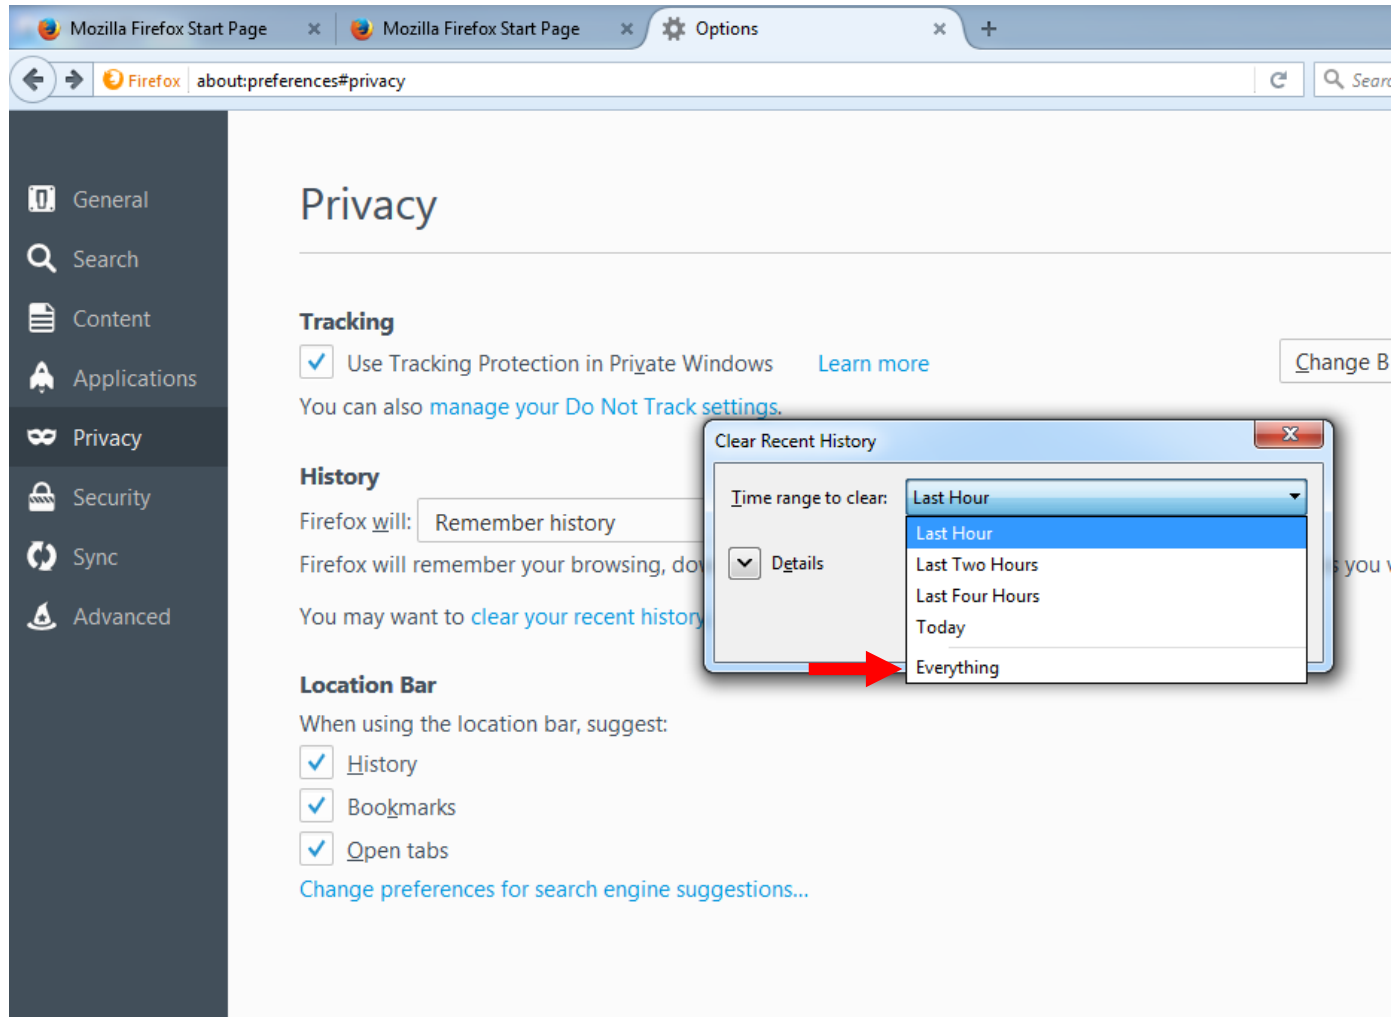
Mozilla Firefox Start Page ×
Mozilla Firefox Start Page ×
Options ×
+

Firefox about:preferences#privacy
Searc

General
Search
Content
Applications
Privacy
Security
Sync
Advanced

Privacy

Tracking
Use Tracking Protection in Private Windows Learn more
Change B
You can also manage your Do Not Track settings.

History
Firefox will: Remember history
Firefox will remember your browsing, do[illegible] you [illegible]
You may want to clear your recent history

Clear Recent History
Time range to clear: Last Hour
Details
Last Hour
Last Two Hours
Last Four Hours
Today
Everything

Location Bar
When using the location bar, suggest:
History
Bookmarks
Open tabs
Change preferences for search engine suggestions...